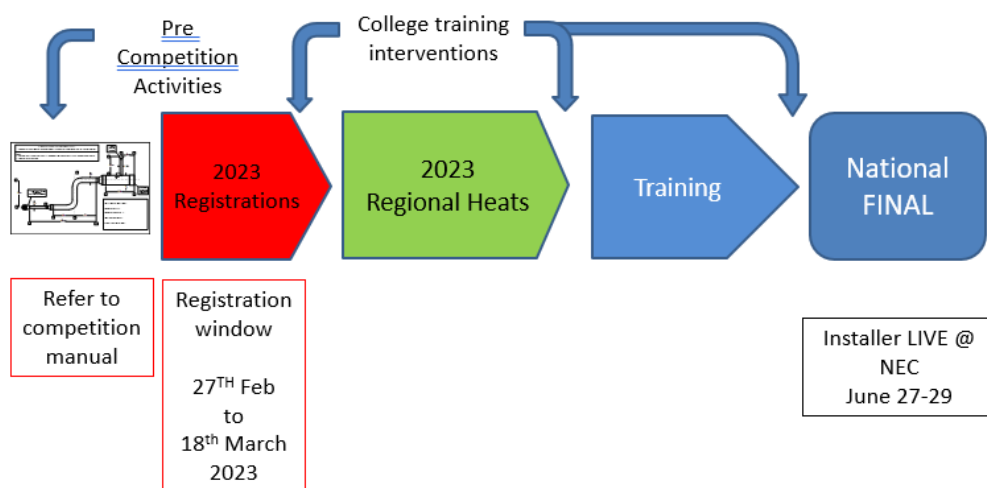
Pre Competition Activities

College training interventions

2023 Registrations

2023 Regional Heats

Training

National FINAL

Refer to competition manual

Registration window

27$^{TH}$ Feb to 18$^{th}$ March 2023

Installer LIVE @ NEC June 27-29